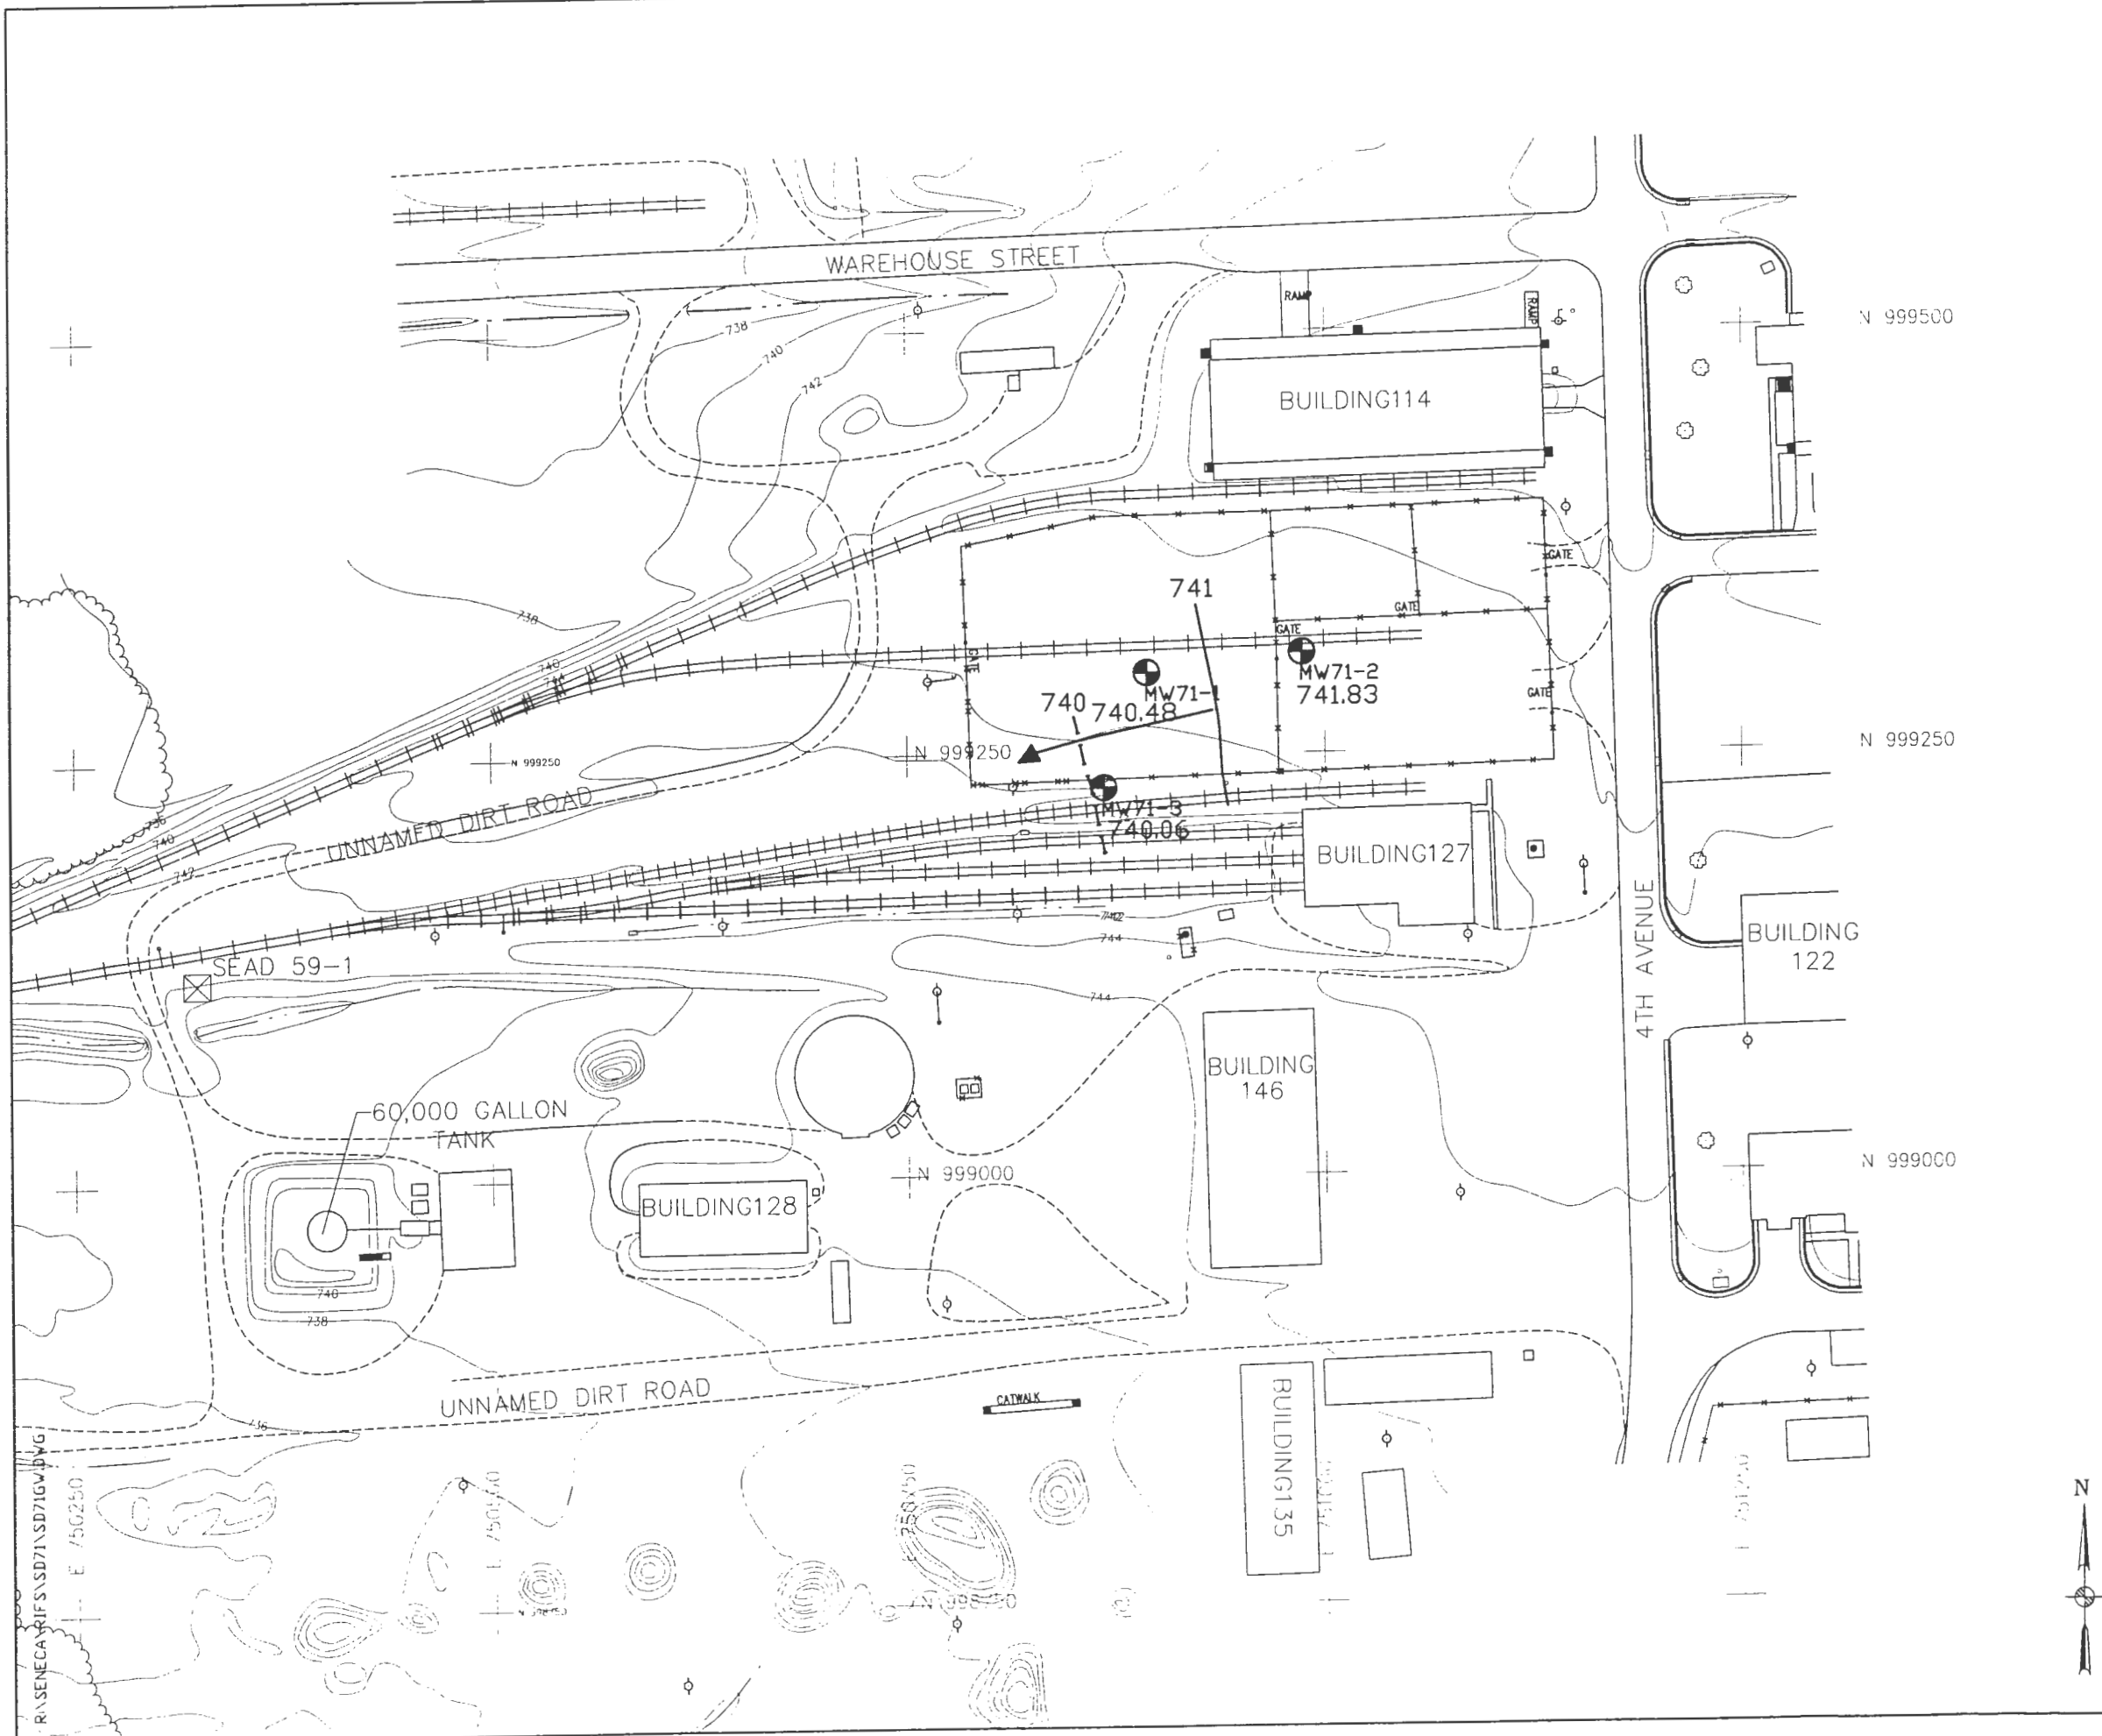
WAREHOUSE STREET

RAMP

RAMP

N 999500

738

740

742

BUILDING114

GATE

741

GATE

GATE

MW71-2
741.83

MW71-1

740

740.48

GATE

738

740

N 999250

N 999250

N 999250

MW71-3
740.06

UNNAMED DIRT ROAD

736

740

742

BUILDING127

4TH AVENUE

BUILDING
122

742

744

SEAD 59-1

744

BUILDING
146

60,000 GALLON
TANK

N 999000

N 999000

BUILDING128

740

738

UNNAMED DIRT ROAD

CATWALK

736

BUILDING135

E 750250

E 750500

E 750750

N 998750

N 998750

R:\SENECA\RIFS\SD71\SD71GW.DWG

N